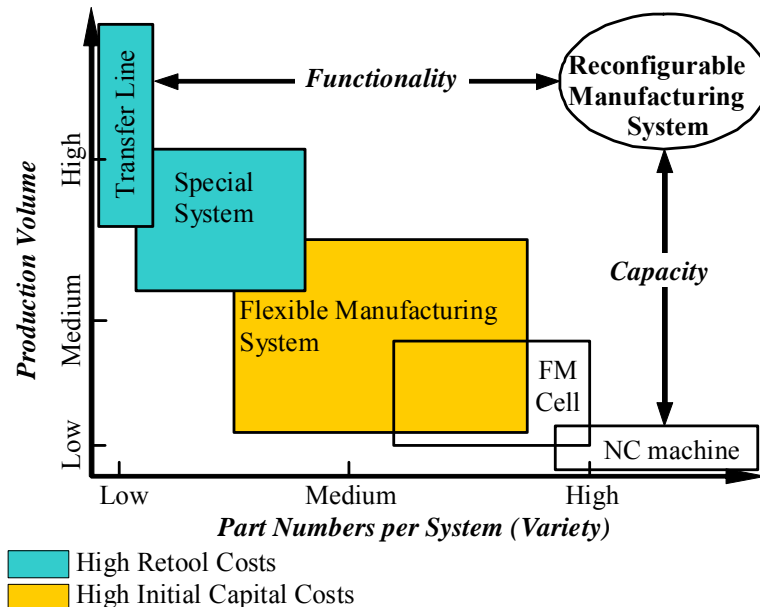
Transfer Line

Functionality

Reconfigurable Manufacturing System

Special System

Capacity

Flexible Manufacturing System

FM Cell

NC machine

Production Volume

High

Medium

Low

Low

Medium

High

Part Numbers per System (Variety)

High Retool Costs

High Initial Capital Costs